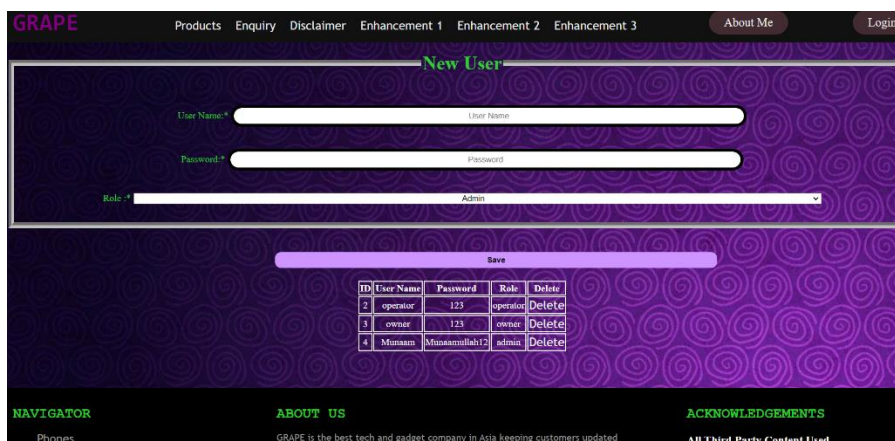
GRAPE

Products Enquiry Disclaimer Enhancement 1 Enhancement 2 Enhancement 3

About Me

Login

New User

User Name:* User Name

Password:* Password

Role :* Admin

Save

| ID | User Name | Password | Role | Delete |
|---|---|---|---|---|
| 2 | operator | 123 | operator | Delete |
| 3 | owner | 123 | owner | Delete |
| 4 | Munaam | Munaamullah12 | admin | Delete |

NAVIGATOR

Phones

ABOUT US

GRAPE is the best tech and gadget company in Asia keeping customers updated

ACKNOWLEDGEMENTS

All Third Party Content Used